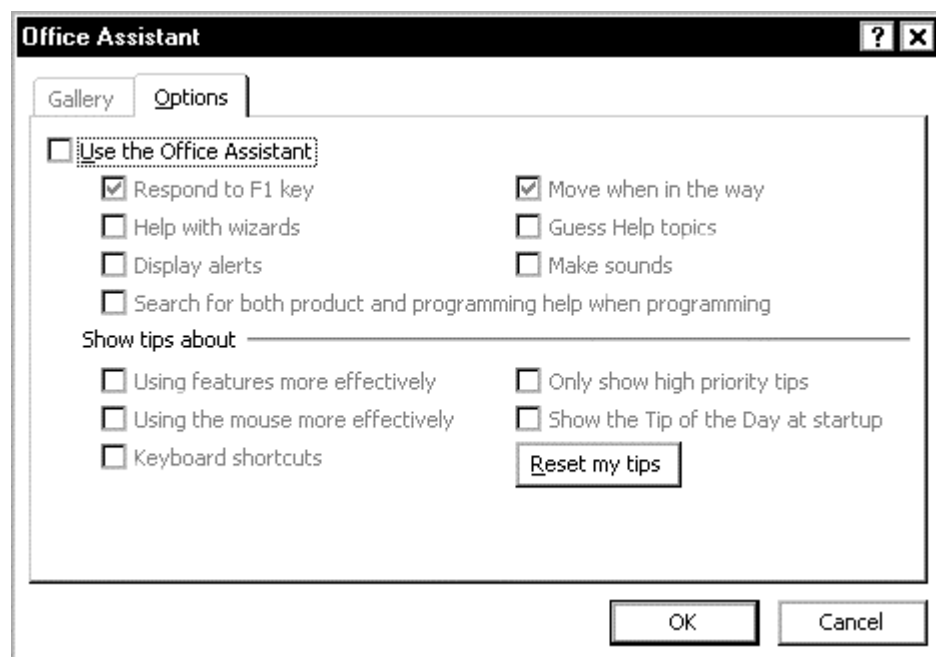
Office Assistant

?

Gallery

Options

Use the Office Assistant

Respond to F1 key

Move when in the way

Help with wizards

Guess Help topics

Display alerts

Make sounds

Search for both product and programming help when programming

Show tips about

Using features more effectively

Only show high priority tips

Using the mouse more effectively

Show the Tip of the Day at startup

Keyboard shortcuts

Reset my tips

OK

Cancel